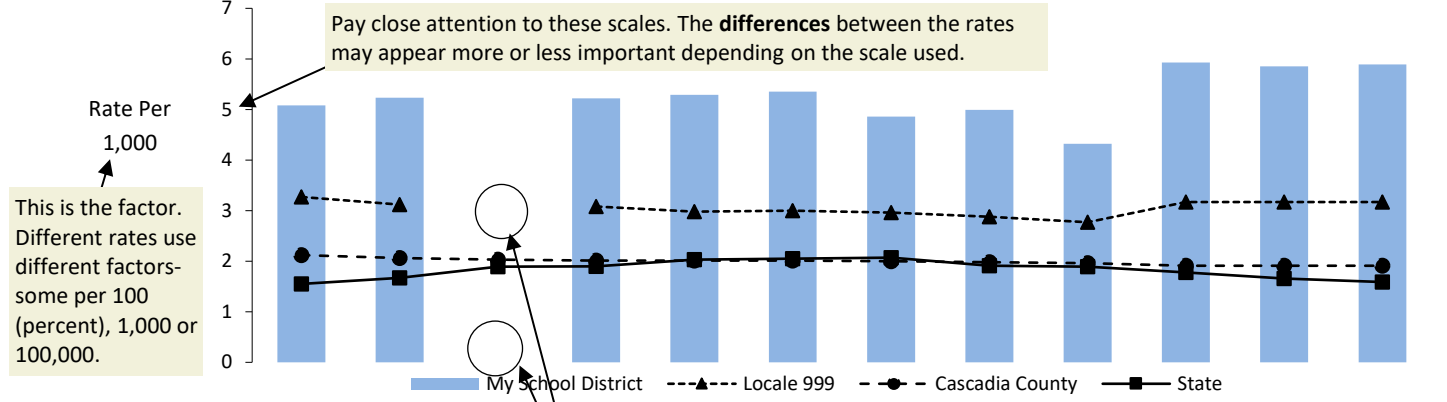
7
6
5
4
3
2
1
0

Pay close attention to these scales. The **differences** between the rates may appear more or less important depending on the scale used.

Rate Per
1,000

This is the factor. Different rates use different factors- some per 100 (percent), 1,000 or 100,000.

My School District
Locale 999
Cascadia County
State